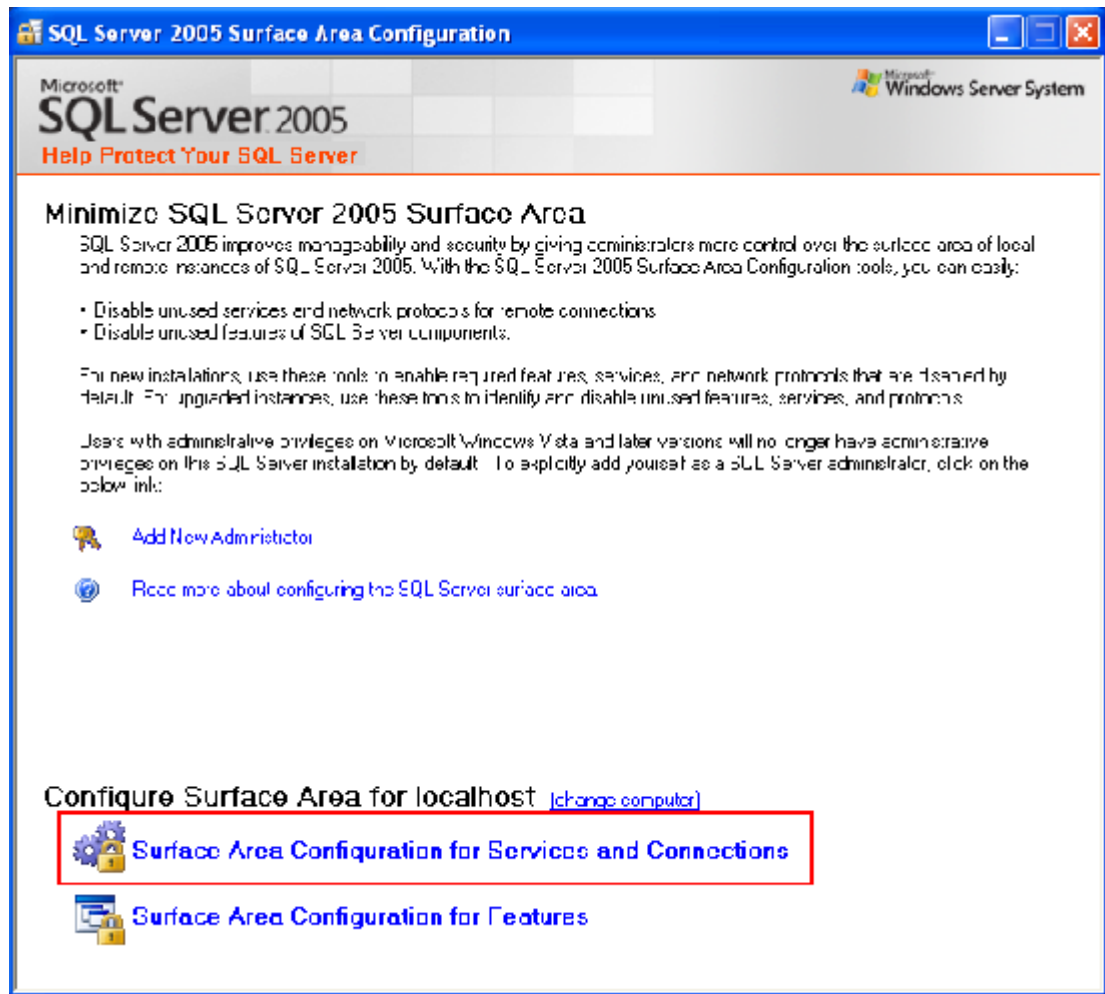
SQL Server 2005 Surface Area Configuration

Microsoft SQL Server 2005
Help Protect Your SQL Server

Microsoft Windows Server System

Minimize SQL Server 2005 Surface Area

SQL Server 2005 improves manageability and security by giving administrators more control over the surface area of local and remote instances of SQL Server 2005. With the SQL Server 2005 Surface Area Configuration tools, you can easily:

• Disable unused services and network protocols for remote connections
• Disable unused features of SQL Server components.

For new installations, use these tools to enable required features, services, and network protocols that are disabled by default. For upgraded instances, use these tools to identify and disable unused features, services, and protocols.

Users with administrative privileges on Microsoft Windows Vista and later versions will no longer have administrative privileges on this SQL Server installation by default. To explicitly add yourself as a SQL Server administrator, click on the below link:

Add New Administrator

Read more about configuring the SQL Server surface area

Configure Surface Area for localhost [change computer]

Surface Area Configuration for Services and Connections

Surface Area Configuration for Features